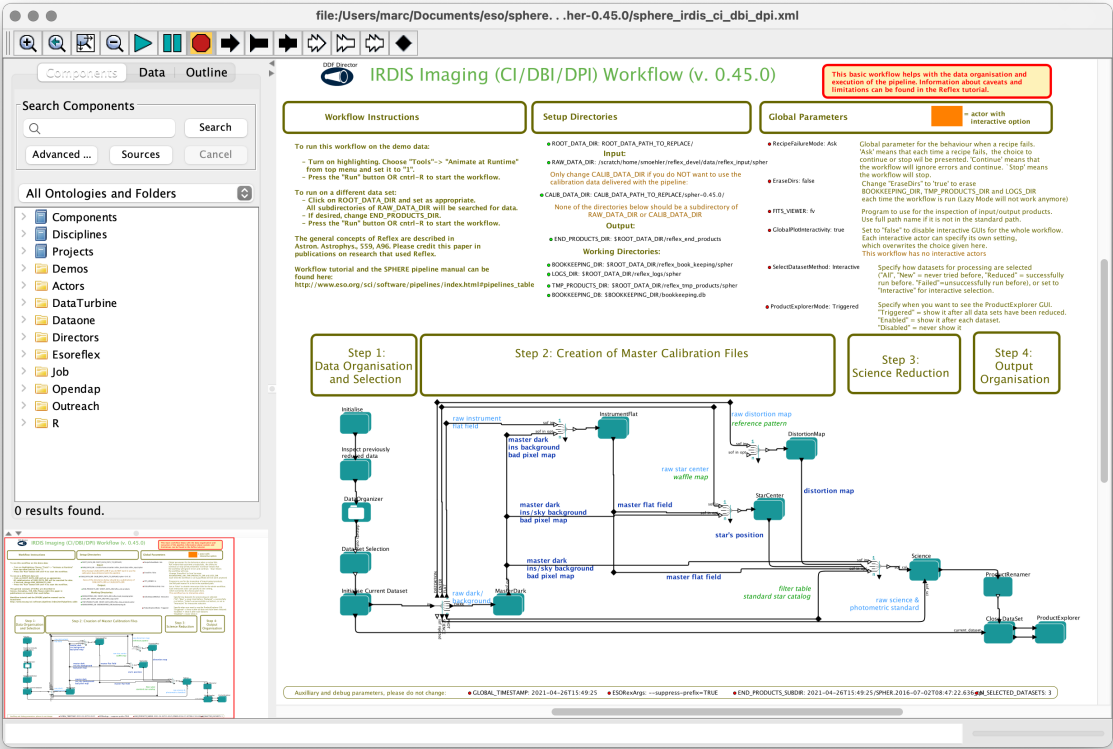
file:/Users/marc/Documents/eso/sphere. . .her-0.45.0/sphere_irdis_ci_dbi_dpi.xml

Components | Data | Outline

Search Components

Search

Advanced ... | Sources | Cancel

All Ontologies and Folders

Components
Disciplines
Projects
Demos
Actors
DataTurbine
Dataone
Directors
Esoreflex
Job
Opendap
Outreach
R

0 results found.

DDF Director

IRDIS Imaging (CI/DBI/DPI) Workflow (v. 0.45.0)

This basic workflow helps with the data organisation and execution of the pipeline. Information about caveats and limitations can be found in the Reflex tutorial.

Workflow Instructions

Setup Directories

Global Parameters

= actor with interactive option

To run this workflow on the demo data:

- Turn on highlighting. Choose "Tools"-> "Animate at Runtime" from top menu and set it to "1".
- Press the "Run" button OR cntrl-R to start the workflow.

To run on a different data set:
- Click on ROOT_DATA_DIR and set as appropriate. All subdirectories of RAW_DATA_DIR will be searched for data.
- If desired, change END_PRODUCTS_DIR.
- Press the "Run" button OR cntrl-R to start the workflow.

The general concepts of Reflex are described in Astron. Astrophys., 559, A96. Please credit this paper in publications on research that used Reflex.

Workflow tutorial and the SPHERE pipeline manual can be found here:
http://www.eso.org/sci/software/pipelines/index.html#pipelines_table

ROOT_DATA_DIR: ROOT_DATA_PATH_TO_REPLACE/

Input:

RAW_DATA_DIR: /scratch/home/smoehler/reflex_devel/data/reflex_input/spher

Only change CALIB_DATA_DIR if you do NOT want to use the calibration data delivered with the pipeline.

CALIB_DATA_DIR: CALIB_DATA_PATH_TO_REPLACE/spher-0.45.0/

None of the directories below should be a subdirectory of RAW_DATA_DIR or CALIB_DATA_DIR

Output:

END_PRODUCTS_DIR: $ROOT_DATA_DIR/reflex_end_products

Working Directories:

BOOKKEEPING_DIR: $ROOT_DATA_DIR/reflex_book_keeping/spher
LOGS_DIR: $ROOT_DATA_DIR/reflex_logs/spher
TMP_PRODUCTS_DIR: $ROOT_DATA_DIR/reflex_tmp_products/spher
BOOKKEEPING_DB: $BOOKKEEPING_DIR/bookkeeping.db

RecipeFailureMode: Ask
Global parameter for the behaviour when a recipe fails. 'Ask' means that each time a recipe fails, the choice to continue or stop will be presented. 'Continue' means that the workflow will ignore errors and continue. 'Stop' means the workflow will stop.

EraseDirs: false
Change "EraseDirs" to 'true' to erase BOOKKEEPING_DIR, TMP_PRODUCTS_DIR and LOGS_DIR each time the workflow is run (Lazy Mode will not work anymore)

FITS_VIEWER: fv
Program to use for the inspection of input/output products. Use full path name if it is not in the standard path.

GlobalPlotInteractivity: true
Set to "false" to disable interactive GUIs for the whole workflow. Each interactive actor can specify its own setting, which overwrites the choice given here. This workflow has no interactive actors

SelectDatasetMethod: Interactive
Specify how datasets for processing are selected ("All", "New" = never tried before, "Reduced" = successfully run before. "Failed"=unsuccessfully run before), or set to "Interactive" for interactive selection.

ProductExplorerMode: Triggered
Specify when you want to see the ProductExplorer GUI. "Triggered" = show it after all data sets have been reduced. "Enabled" = show it after each dataset. "Disabled" = never show it

Step 1: Data Organisation and Selection

Step 2: Creation of Master Calibration Files

Step 3: Science Reduction

Step 4: Output Organisation

Initialise
Inspect previously reduced data
Data Organizer
Dataset Selection
Initialise Current Dataset
raw instrument flat field
InstrumentFlat
master dark ins background bad pixel map
raw distortion map reference pattern
DistortionMap
raw star center waffle map
distortion map
master dark ins/sky background bad pixel map
master flat field
StarCenter
star's position
master dark ins/sky background bad pixel map
master flat field
Science
ProductRenamer
filter table standard star catalog
raw science & photometric standard
raw dark/ background
MasterDark
CloseDataSet
ProductExplorer
current dataset

Auxiliary and debug parameters, please do not change.
GLOBAL_TIMESTAMP: 2021-04-26T15:49:25
ESORexArgs: --suppress-prefix=TRUE
END_PRODUCTS_SUBDIR: 2021-04-26T15:49:25/SPHER.2016-07-02T08:47:22.636
N_SELECTED_DATASETS: 3